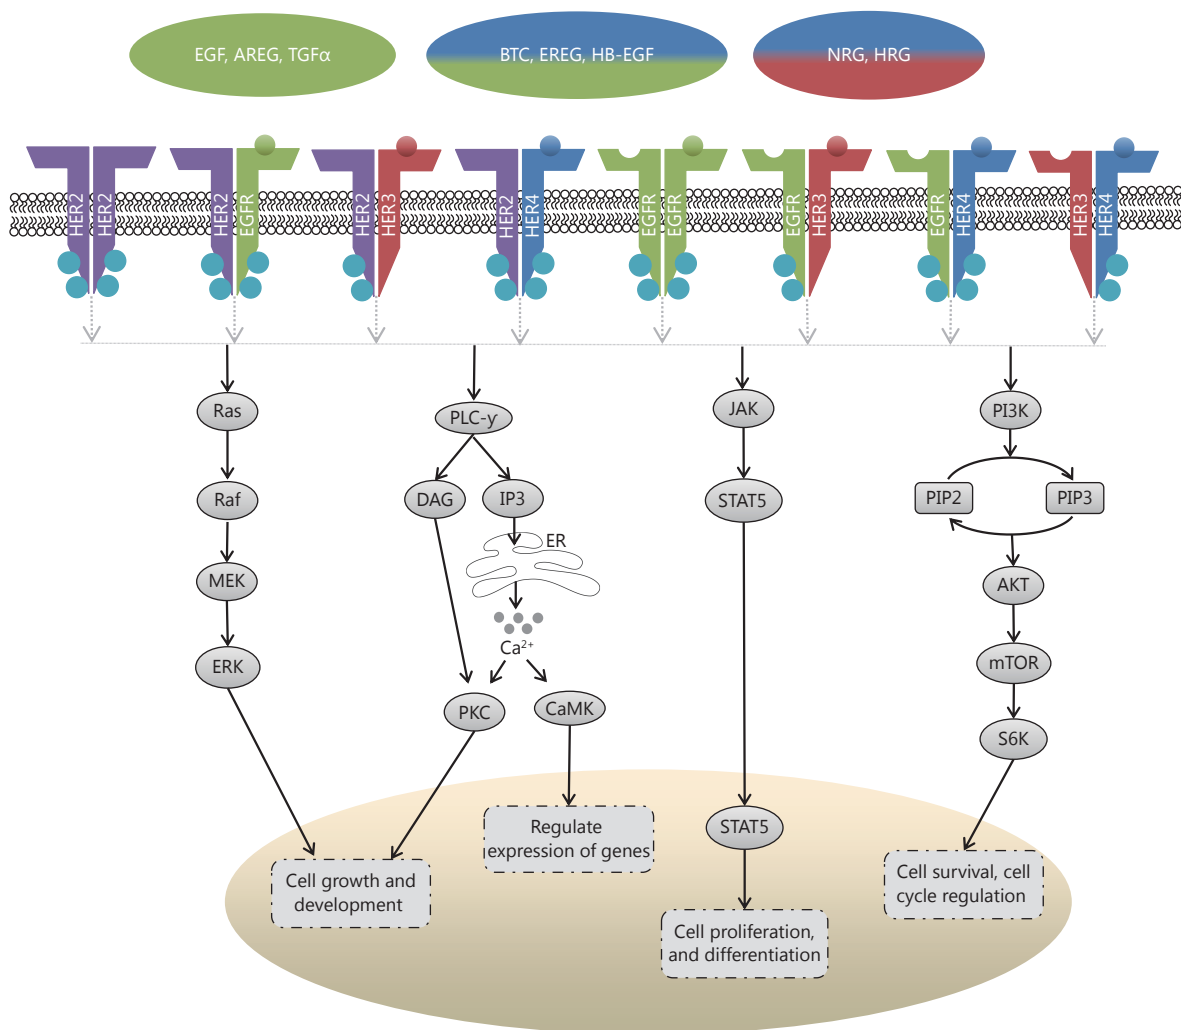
EGF, AREG, TGFα

BTC, EREG, HB-EGF

NRG, HRG

HER2 HER2

HER2 EGFR

HER2 HER3

HER2 HER4

EGFR EGFR

EGFR HER3

EGFR HER4

HER3 HER4

Ras

Raf

MEK

ERK

PLC-γ

DAG

IP3

ER

$Ca^{2+}$

PKC

CaMK

JAK

STAT5

STAT5

PI3K

PIP2

PIP3

AKT

mTOR

S6K

Cell growth and development

Regulate expression of genes

Cell proliferation, and differentiation

Cell survival, cell cycle regulation